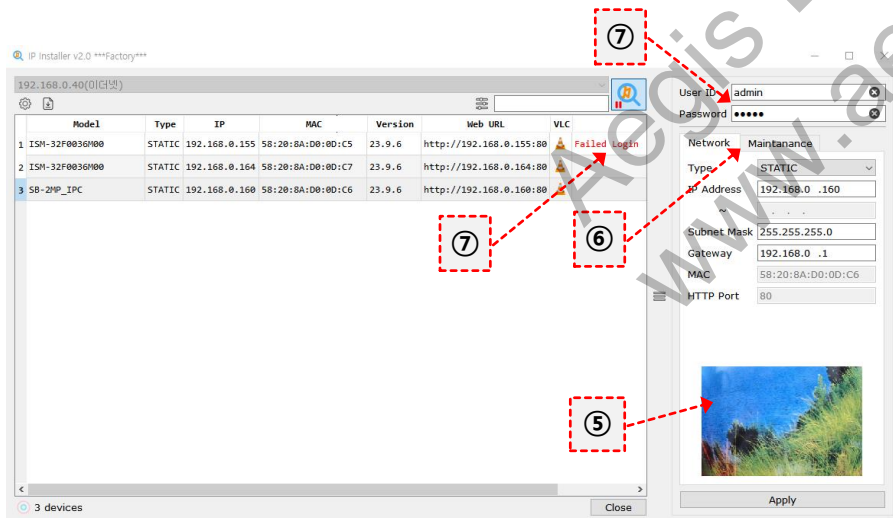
IP Installer v2.0 ***Factory***

192.168.0.40(이더넷)

| | Model | Type | IP | MAC | Version | Web URL | VLC |
|---|---|---|---|---|---|---|---|
| 1 | ISM-32F0036M00 | STATIC | 192.168.0.155 | 58:20:8A:D0:0D:C5 | 23.9.6 | http://192.168.0.155:80 | Failed Login |
| 2 | ISM-32F0036M00 | STATIC | 192.168.0.164 | 58:20:8A:D0:0D:C7 | 23.9.6 | http://192.168.0.164:80 | |
| 3 | SB-2MP_IPC | STATIC | 192.168.0.160 | 58:20:8A:D0:0D:C6 | 23.9.6 | http://192.168.0.160:80 | |

3 devices

Close

⑦

User ID admin
Password ●●●●●

Network Maintanance

Type STATIC
IP Address 192.168.0 .160
~
Subnet Mask 255.255.255.0
Gateway 192.168.0 .1
MAC 58:20:8A:D0:0D:C6
HTTP Port 80

⑦

⑥

⑤

Apply

Aegis
www.ae